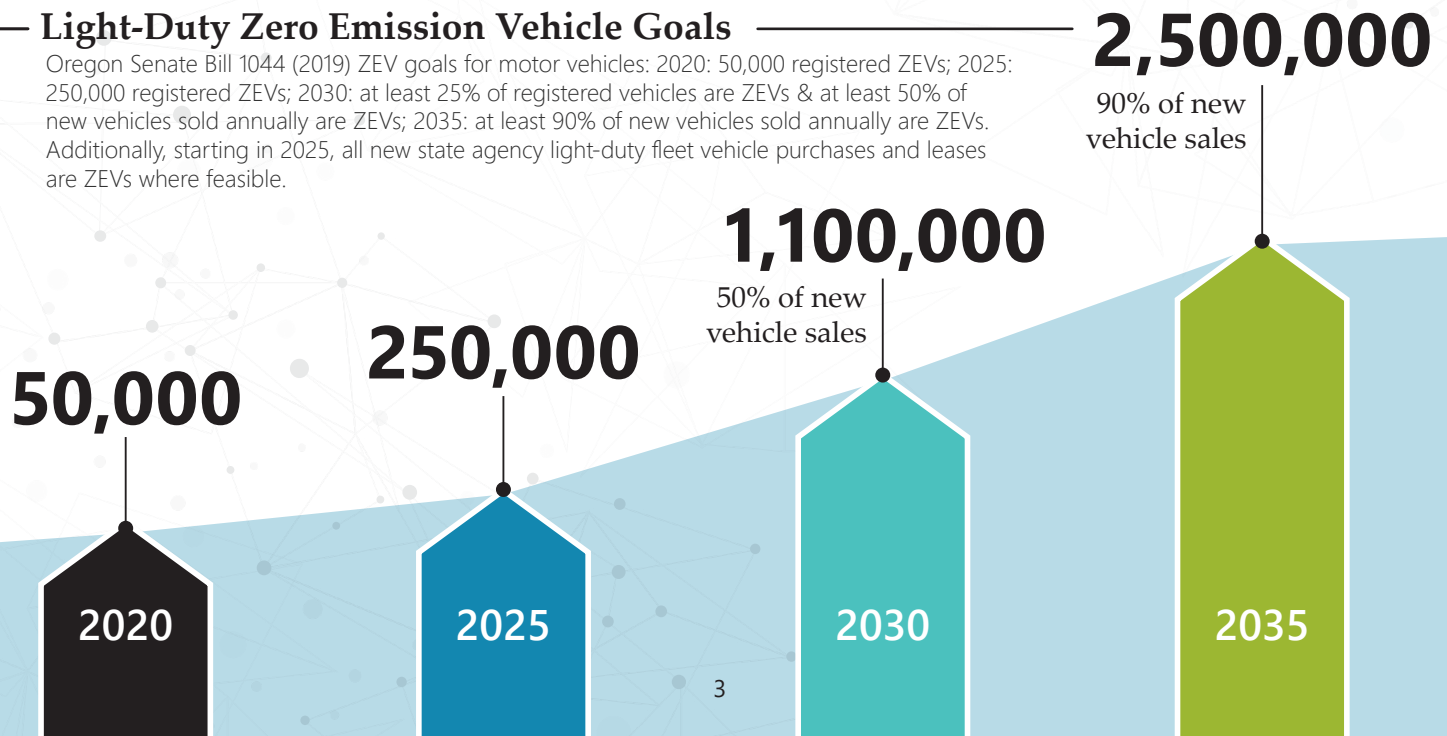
Light-Duty Zero Emission Vehicle Goals

Oregon Senate Bill 1044 (2019) ZEV goals for motor vehicles: 2020: 50,000 registered ZEVs; 2025: 250,000 registered ZEVs; 2030: at least 25% of registered vehicles are ZEVs & at least 50% of new vehicles sold annually are ZEVs; 2035: at least 90% of new vehicles sold annually are ZEVs. Additionally, starting in 2025, all new state agency light-duty fleet vehicle purchases and leases are ZEVs where feasible.

2,500,000
90% of new vehicle sales

1,100,000
50% of new vehicle sales

250,000

50,000

2020

2025

2030

2035

3